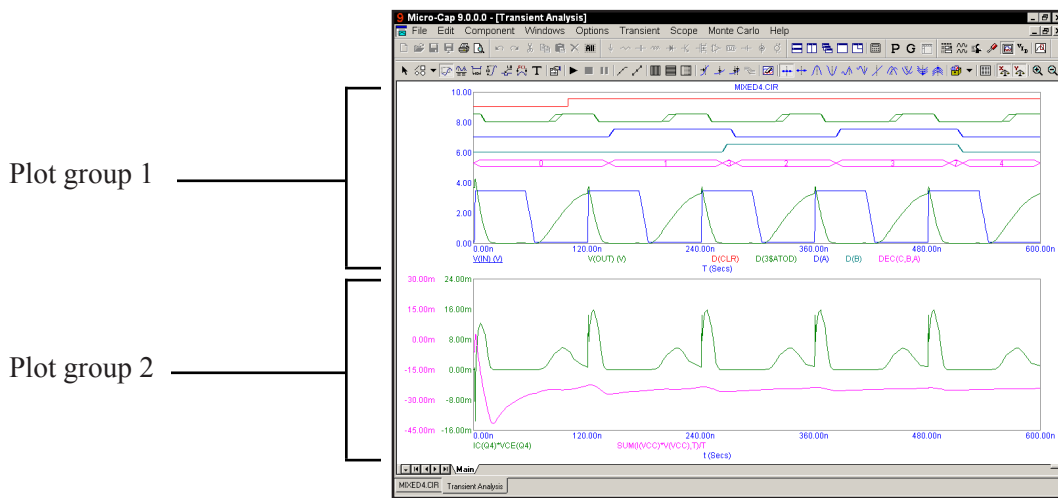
Micro-Cap 9.0.0.0 - [Transient Analysis]

File Edit Component Windows Options Transient Scope Monte Carlo Help

P G

Plot group 1

MIXED4.CIR

10.00

8.00

6.00

0 1 3 2 3 7 4

4.00

2.00

0.00

0.00n 120.00n 240.00n 360.00n 480.00n 600.00n

V(IN) (V) V(OUT) (V) D(CLR) D(3$ATOD) D(A) D(B) DEC(C,B,A)

T (Secs)

Plot group 2

30.00m 24.00m

15.00m 16.00m

0.00m 8.00m

-15.00m 0.00m

-30.00m -8.00m

-45.00m -16.00m

0.00n 120.00n 240.00n 360.00n 480.00n 600.00n

IC(Q4)*VCE(Q4) SUM((VCC)*V(VCC),T)/T

t (Secs)

Main

MIXED4.CIR Transient Analysis